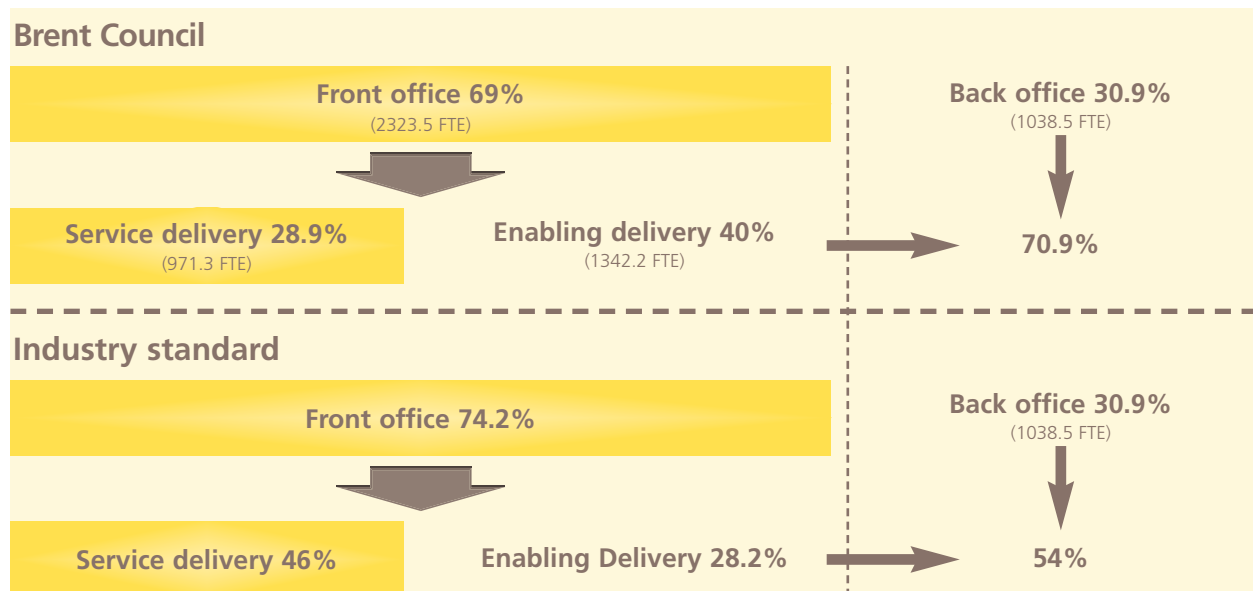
Brent Council

Front office 69%
(2323.5 FTE)

Back office 30.9%
(1038.5 FTE)

Service delivery 28.9%
(971.3 FTE)

Enabling delivery 40%
(1342.2 FTE)

70.9%

Industry standard

Front office 74.2%

Back office 30.9%
(1038.5 FTE)

Service delivery 46%

Enabling Delivery 28.2%

54%